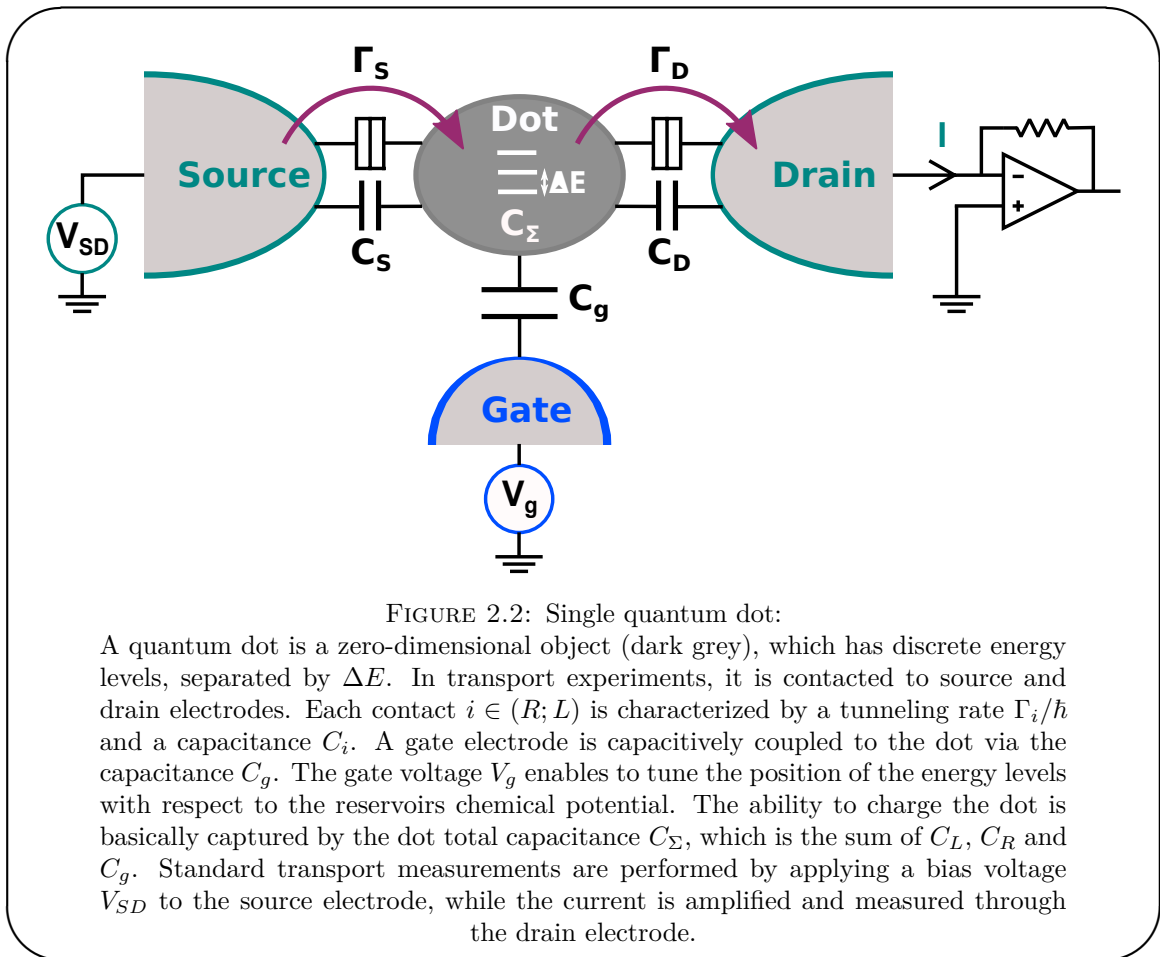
$\Gamma_S$

$\Gamma_D$

Dot

$\Delta E$

$C_\Sigma$

Source

Drain

I

$V_{SD}$

$C_S$

$C_D$

$C_g$

Gate

$V_g$

FIGURE 2.2: Single quantum dot:
A quantum dot is a zero-dimensional object (dark grey), which has discrete energy levels, separated by $\Delta E$. In transport experiments, it is contacted to source and drain electrodes. Each contact $i \in (R; L)$ is characterized by a tunneling rate $\Gamma_i/\hbar$ and a capacitance $C_i$. A gate electrode is capacitively coupled to the dot via the capacitance $C_g$. The gate voltage $V_g$ enables to tune the position of the energy levels with respect to the reservoirs chemical potential. The ability to charge the dot is basically captured by the dot total capacitance $C_\Sigma$, which is the sum of $C_L$, $C_R$ and $C_g$. Standard transport measurements are performed by applying a bias voltage $V_{SD}$ to the source electrode, while the current is amplified and measured through the drain electrode.